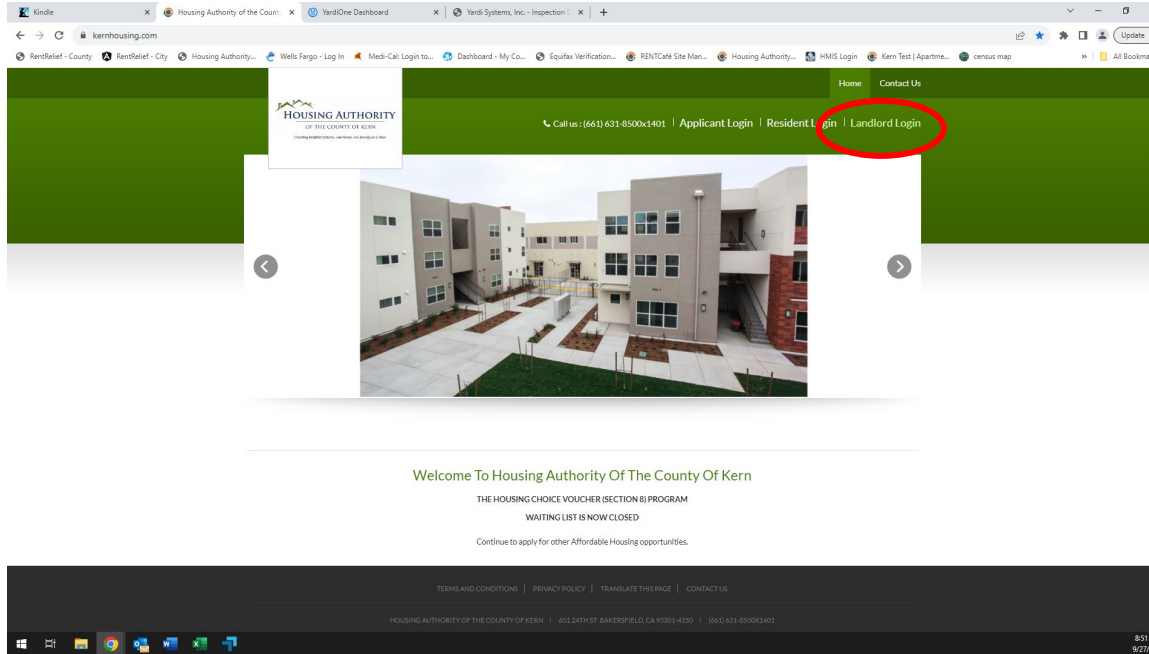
Kindle
Housing Authority of the County
YardiOne Dashboard
Yardi Systems, Inc. - Inspection
kernhousing.com
Update
RentRelief - County | RentRelief - City | Housing Authority... | Wells Fargo - Log In | Medi-Cal: Login to... | Dashboard - My Co... | Equifax Verification... | RENTCafé Site Man... | Housing Authority... | HMIS Login | Kern Test | Apartme... | census map | All Bookma

Home | Contact Us

HOUSING AUTHORITY
OF THE COUNTY OF KERN
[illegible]

Call us : (661) 631-8500x1401 | Applicant Login | Resident Login | Landlord Login

Welcome To Housing Authority Of The County Of Kern

THE HOUSING CHOICE VOUCHER (SECTION 8) PROGRAM

WAITING LIST IS NOW CLOSED

Continue to apply for other Affordable Housing opportunities.

TERMS AND CONDITIONS | PRIVACY POLICY | TRANSLATE THIS PAGE | CONTACT US

HOUSING AUTHORITY OF THE COUNTY OF KERN | 601 24TH ST BAKERSFIELD, CA 93301-4150 | (661) 631-8500X1401

8:51
9/27/